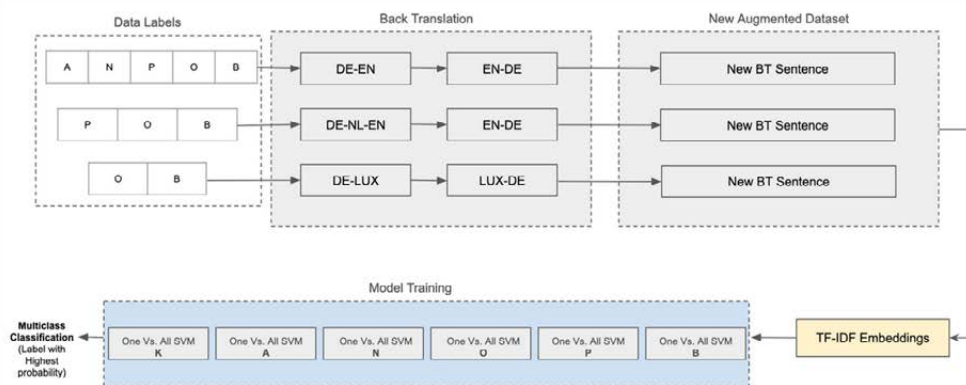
Data Labels

A N P O B

P O B

O B

Back Translation

DE-EN

EN-DE

DE-NL-EN

EN-DE

DE-LUX

LUX-DE

New Augmented Dataset

New BT Sentence

New BT Sentence

New BT Sentence

Model Training

Multiclass Classification (Label with Highest probability)

One Vs. All SVM K

One Vs. All SVM A

One Vs. All SVM N

One Vs. All SVM O

One Vs. All SVM P

One Vs. All SVM B

TF-IDF Embeddings